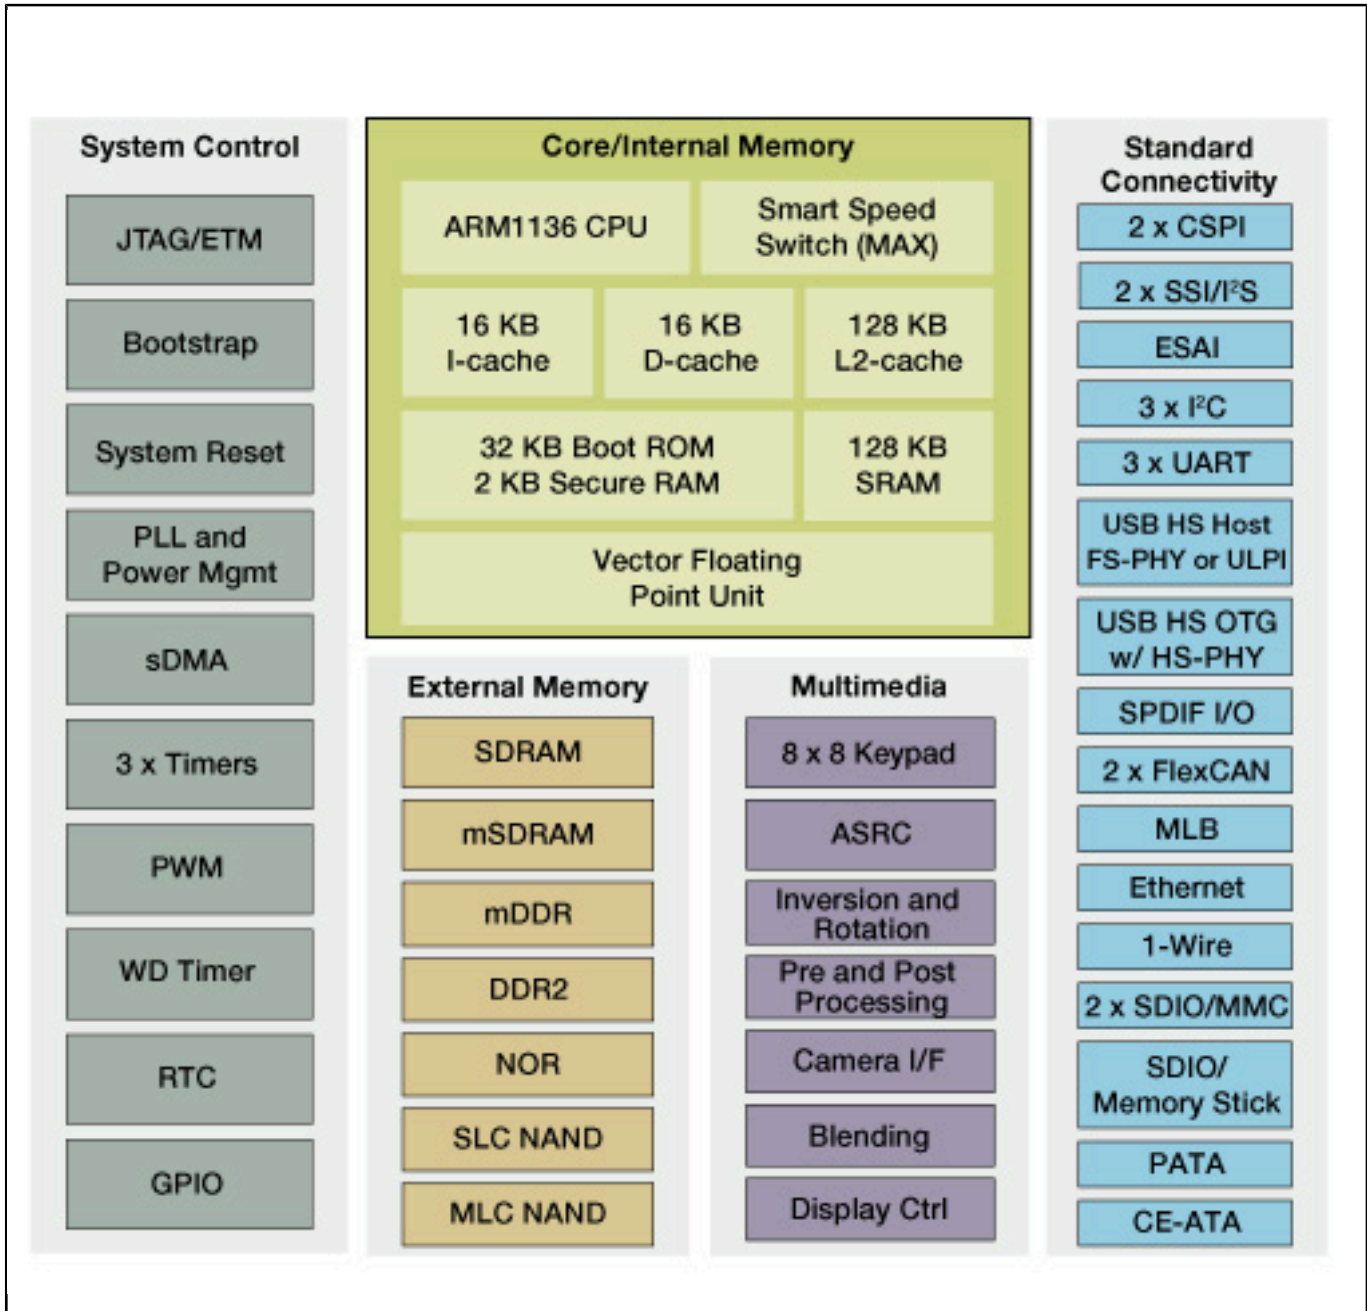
System Control

JTAG/ETM

Bootstrap

System Reset

PLL and Power Mgmt

sDMA

3 x Timers

PWM

WD Timer

RTC

GPIO

Core/Internal Memory

ARM1136 CPU

Smart Speed Switch (MAX)

16 KB I-cache

16 KB D-cache

128 KB L2-cache

32 KB Boot ROM 2 KB Secure RAM

128 KB SRAM

Vector Floating Point Unit

External Memory

SDRAM

mSDRAM

mDDR

DDR2

NOR

SLC NAND

MLC NAND

Multimedia

8 x 8 Keypad

ASRC

Inversion and Rotation

Pre and Post Processing

Camera I/F

Blending

Display Ctrl

Standard Connectivity

2 x CSPI

2 x SSI/I²S

ESAI

3 x I²C

3 x UART

USB HS Host FS-PHY or ULPI

USB HS OTG w/ HS-PHY

SPDIF I/O

2 x FlexCAN

MLB

Ethernet

1-Wire

2 x SDIO/MMC

SDIO/ Memory Stick

PATA

CE-ATA